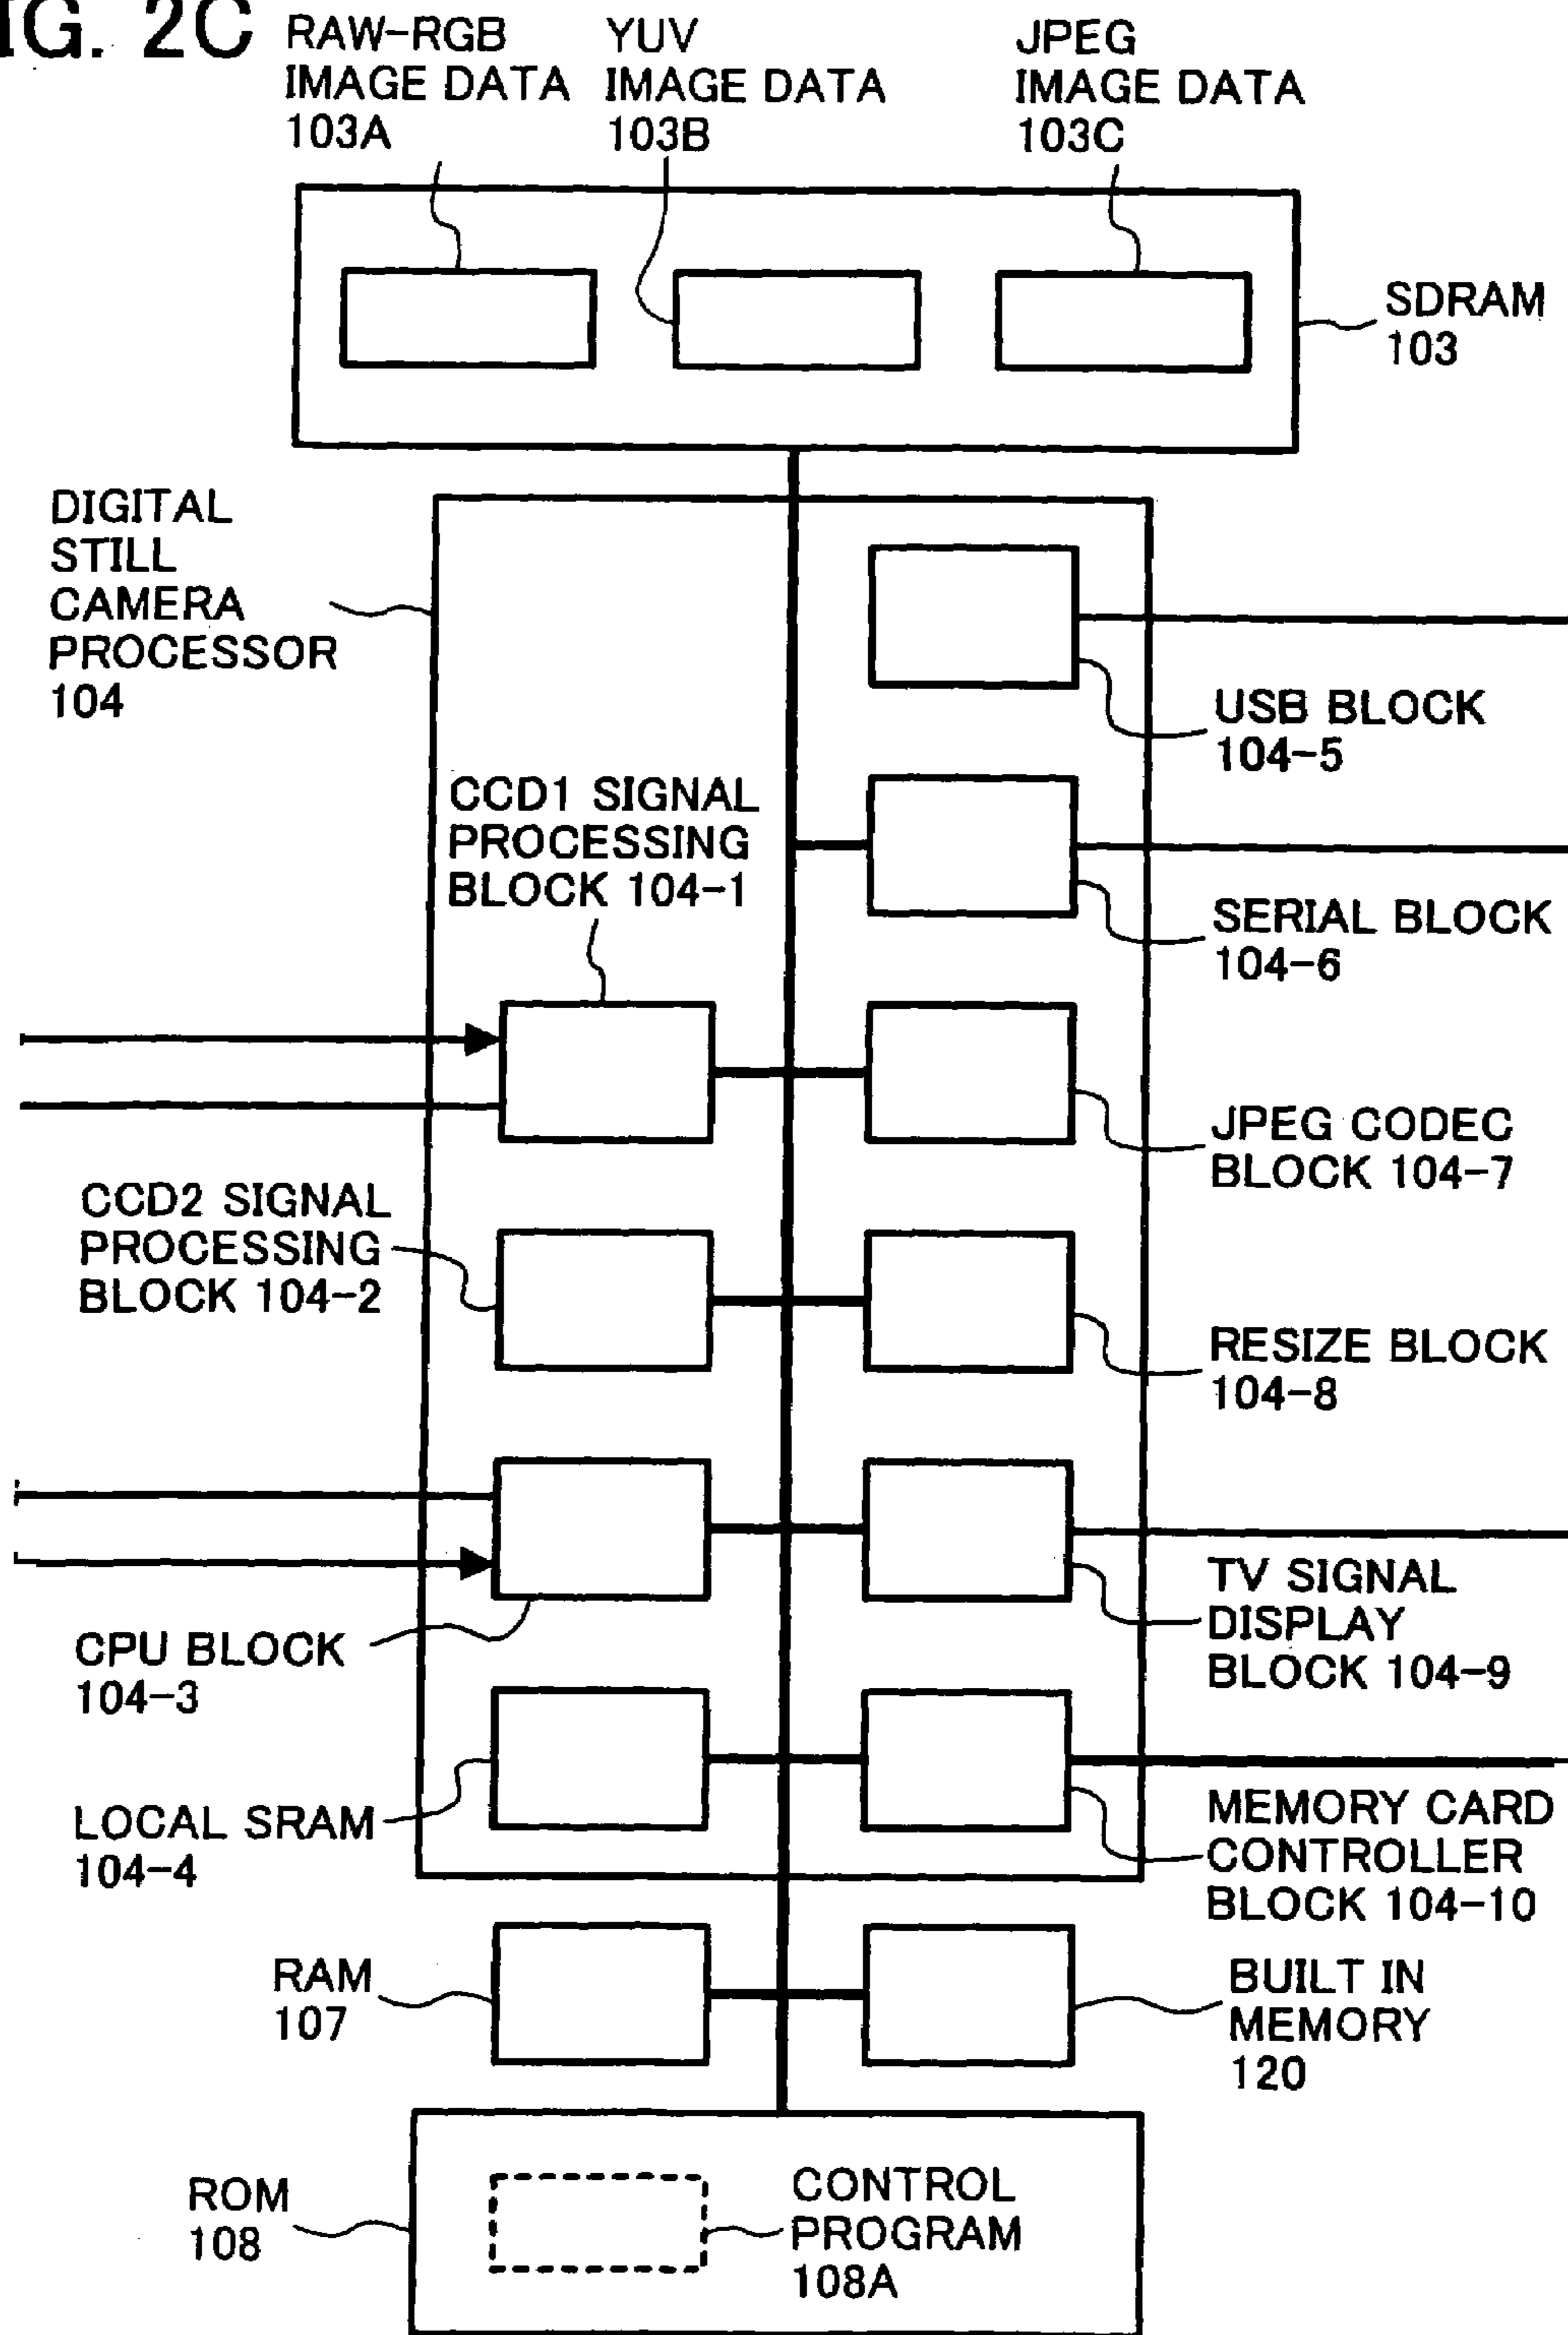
IG. 2C

RAW-RGB IMAGE DATA 103A

YUV IMAGE DATA 103B

JPEG IMAGE DATA 103C

SDRAM 103

DIGITAL STILL CAMERA PROCESSOR 104

USB BLOCK 104-5

CCD1 SIGNAL PROCESSING BLOCK 104-1

SERIAL BLOCK 104-6

JPEG CODEC BLOCK 104-7

CCD2 SIGNAL PROCESSING BLOCK 104-2

RESIZE BLOCK 104-8

TV SIGNAL DISPLAY BLOCK 104-9

CPU BLOCK 104-3

LOCAL SRAM 104-4

MEMORY CARD CONTROLLER BLOCK 104-10

RAM 107

BUILT IN MEMORY 120

ROM 108

CONTROL PROGRAM 108A